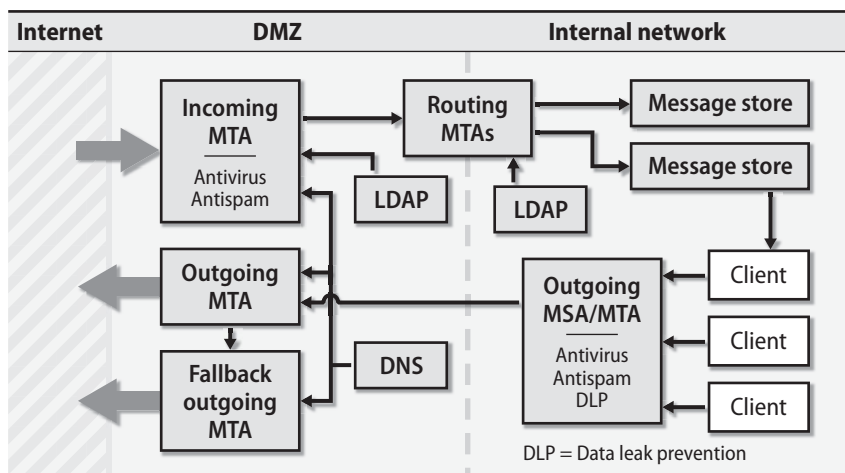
Internet

DMZ

Internal network

Incoming MTA

Antivirus
Antispam

LDAP

Routing MTAs

LDAP

Message store

Message store

Outgoing MTA

Fallback outgoing MTA

DNS

Outgoing MSA/MTA

Antivirus
Antispam
DLP

Client

Client

Client

DLP = Data leak prevention